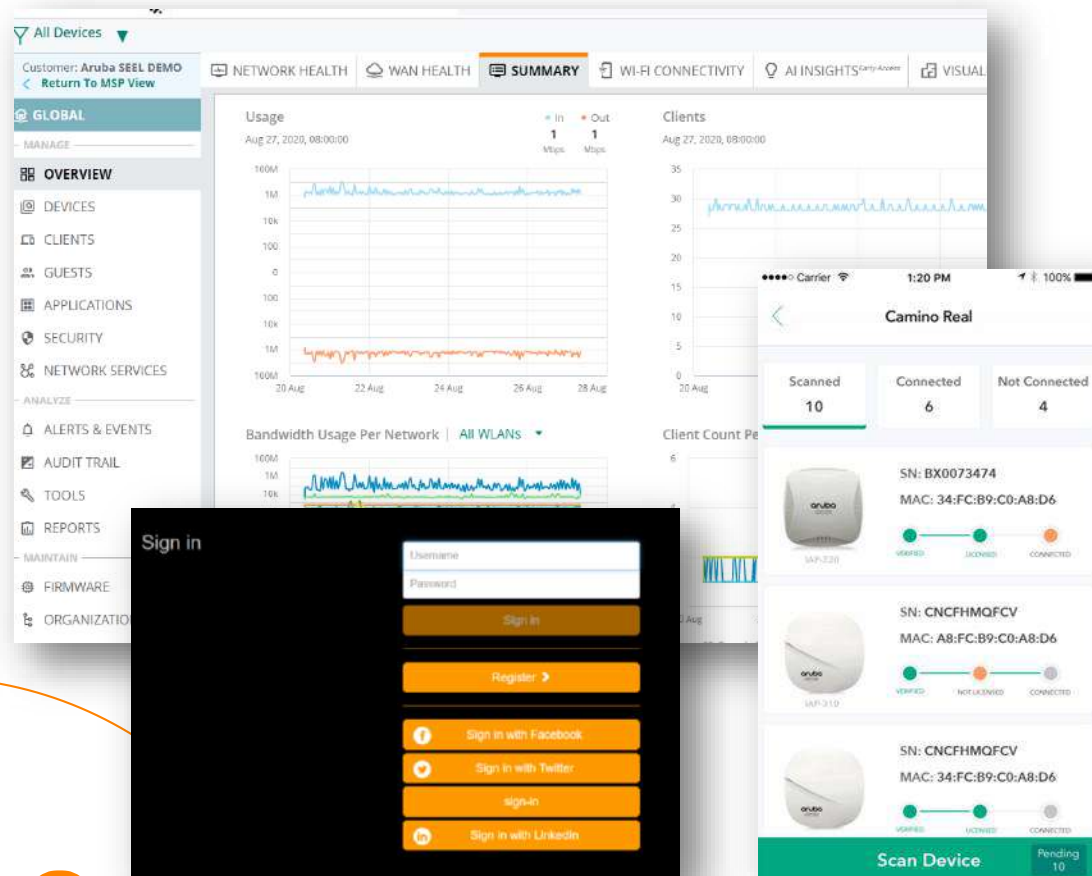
All Devices

Customer: Aruba SEEL DEMO
Return To MSP View

GLOBAL
MANAGE
OVERVIEW
DEVICES
CLIENTS
GUESTS
APPLICATIONS
SECURITY
NETWORK SERVICES
ANALYZE
ALERTS & EVENTS
AUDIT TRAIL
TOOLS
REPORTS
MAINTAIN
FIRMWARE
ORGANIZATIO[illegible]

NETWORK HEALTH
WAN HEALTH
SUMMARY
WI-FI CONNECTIVITY
AI INSIGHTS Early Access
VISUAL

Usage
Aug 27, 2020, 08:00:00
In 1 Mbps
Out 1 Mbps
100M
1M
10k
100
0
100
10k
1M
100M
20 Aug
22 Aug
24 Aug
26 Aug
28 Aug

Clients
Aug 27, 2020, 08:00:00
35
30
25
20
15
10
5
0
20 Aug

Bandwidth Usage Per Network | All WLANs
100M
1M
10k

Client Count Pe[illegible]
6

Sign in
Username
Password
Sign in
Register
Sign in with Facebook
Sign in with Twitter
sign-in
Sign in with LinkedIn

••••○ Carrier
1:20 PM
100%
Camino Real
Scanned
10
Connected
6
Not Connected
4

SN: BX0073474
MAC: 34:FC:B9:C0:A8:D6
VERIFIED
LICENSED
CONNECTED
IAP-220

SN: CNCFHMQFCV
MAC: A8:FC:B9:C0:A8:D6
VERIFIED
NOT LICENSED
CONNECTED
IAP-310

SN: CNCFHMQFCV
MAC: 34:FC:B9:C0:A8:D6
VERIFIED
LICENSED
CONNECTED

Scan Device
Pending
10